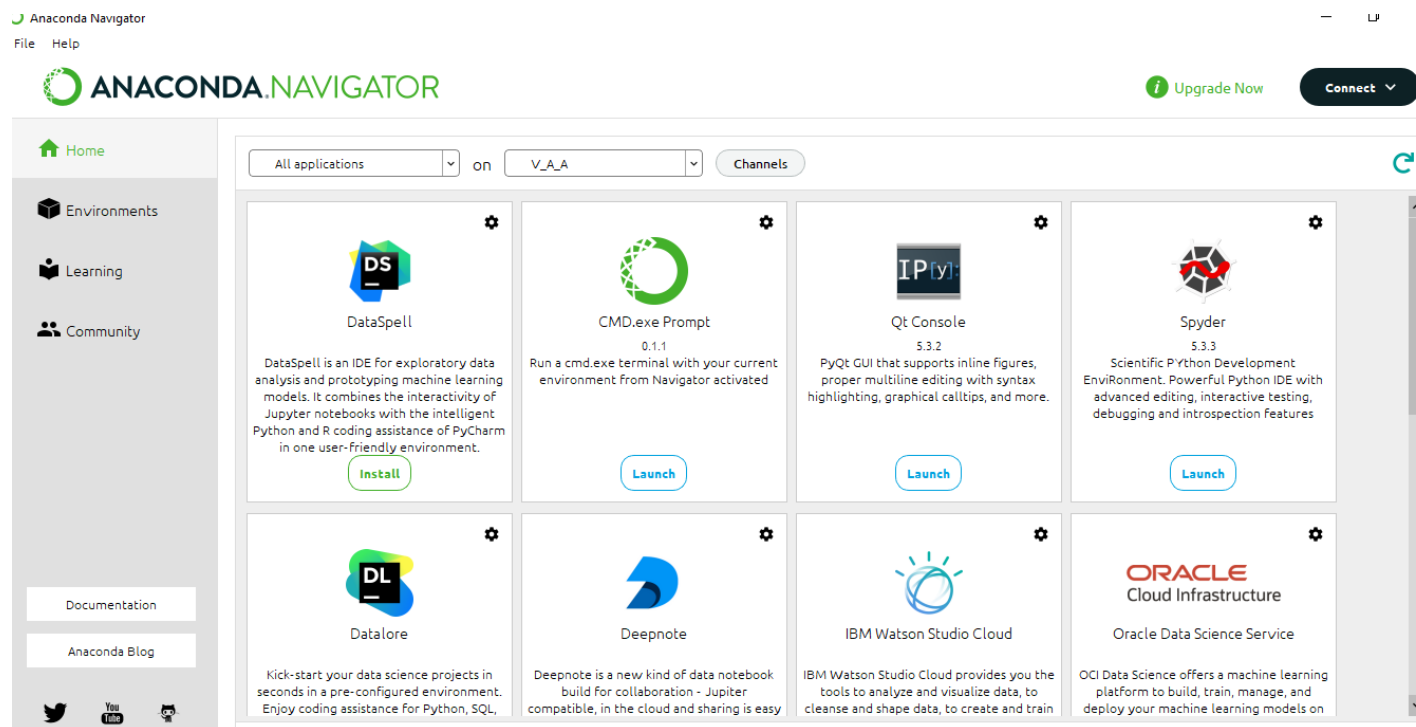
Anaconda Navigator

File Help

ANACONDA.NAVIGATOR

Upgrade Now

Connect

Home

Environments

Learning

Community

All applications on V_A_A Channels

DS

DataSpell

DataSpell is an IDE for exploratory data analysis and prototyping machine learning models. It combines the interactivity of Jupyter notebooks with the intelligent Python and R coding assistance of PyCharm in one user-friendly environment.

Install

CMD.exe Prompt

0.1.1

Run a cmd.exe terminal with your current environment from Navigator activated

Launch

IP[y]:

Qt Console

5.3.2

PyQt GUI that supports inline figures, proper multiline editing with syntax highlighting, graphical calltips, and more.

Launch

Spyder

5.3.3

Scientific PYthon Development EnviRonment. Powerful Python IDE with advanced editing, interactive testing, debugging and introspection features

Launch

DL

Datalore

Kick-start your data science projects in seconds in a pre-configured environment. Enjoy coding assistance for Python, SQL,

Deepnote

Deepnote is a new kind of data notebook build for collaboration - Jupiter compatible, in the cloud and sharing is easy

IBM Watson Studio Cloud

IBM Watson Studio Cloud provides you the tools to analyze and visualize data, to cleanse and shape data, to create and train

ORACLE

Cloud Infrastructure

Oracle Data Science Service

OCI Data Science offers a machine learning platform to build, train, manage, and deploy your machine learning models on

Documentation

Anaconda Blog

You Tube